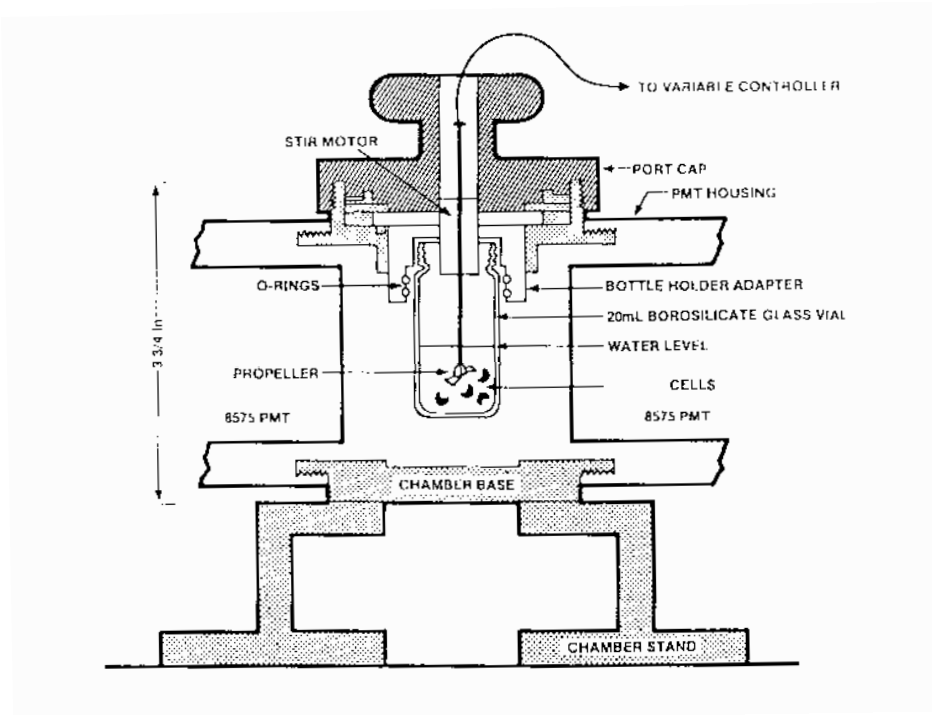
TO VARIABLE CONTHOLLER

STIR MOTOR

PORT CAP

PMT HOUSING

3 3/4 In

O-RINGS

BOTTLE HOLDER ADAPTER

20mL BOROSILICATE GLASS VIAL

WATER LEVEL

PROPELLER

CELLS

8575 PMT

8575 PMT

CHAMBER BASE

CHAMBER STAND